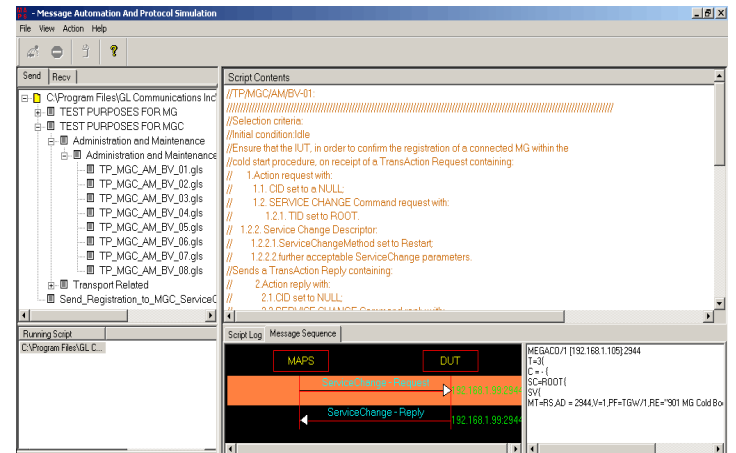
- Message Automation And Protocol Simulation

File View Action Help

Send | Recv

C:\Program Files\GL Communications Inc\
TEST PURPOSES FOR MG
TEST PURPOSES FOR MGC
Administration and Maintenance
Administration and Maintenance
TP_MGC_AM_BV_01.gls
TP_MGC_AM_BV_02.gls
TP_MGC_AM_BV_03.gls
TP_MGC_AM_BV_04.gls
TP_MGC_AM_BV_05.gls
TP_MGC_AM_BV_06.gls
TP_MGC_AM_BV_07.gls
TP_MGC_AM_BV_08.gls
Transport Related
Send_Registration_to_MGC_ServiceC

Script Contents

//TP/MGC/AM/BV-01:
////////////////////////////////////////////////////////////////////////////////////////////////////////////////////////////////
//Selection criteria:
//Initial condition:Idle
//Ensure that the IUT, in order to confirm the registration of a connected MG within the
//cold start procedure, on receipt of a TransAction Request containing:
// 1.Action request with:
// 1.1. CID set to a NULL;
// 1.2. SERVICE CHANGE Command request with:
// 1.2.1. TID set to ROOT.
// 1.2.2. Service Change Descriptor:
// 1.2.2.1.ServiceChangeMethod set to Restart;
// 1.2.2.2.further acceptable ServiceChange parameters.
//Sends a TransAction Reply containing:
// 2.Action reply with:
// 2.1.CID set to NULL;
// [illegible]

Running Script
C:\Program Files\GL C...

Script Log | Message Sequence

MAPS
DUT
ServiceChange - Request
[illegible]
ServiceChange - Reply
192.168.1.99:2944

MEGACO/1 [192.168.1.105]:2944
T=3{
C = - {
SC=ROOT{
SV{
MT=RS,AD = 2944,V=1,PF=TGW/1,RE="901 MG Cold Bo